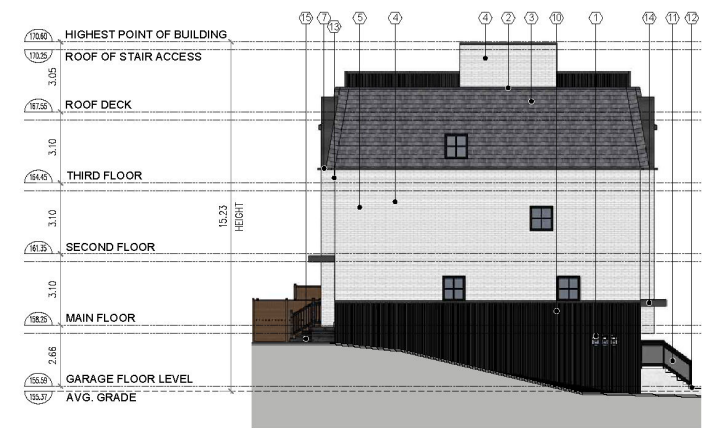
170.60 HIGHEST POINT OF BUILDING
170.25 ROOF OF STAIR ACCESS
3.05
167.55 ROOF DECK
3.10
164.45 THIRD FLOOR
3.10
161.35 SECOND FLOOR
3.10
158.25 MAIN FLOOR
2.66
155.59 GARAGE FLOOR LEVEL
155.37 AVG. GRADE

15.23 HEIGHT

15 7 13 5 4 4 2 3 10 1 14 11 12